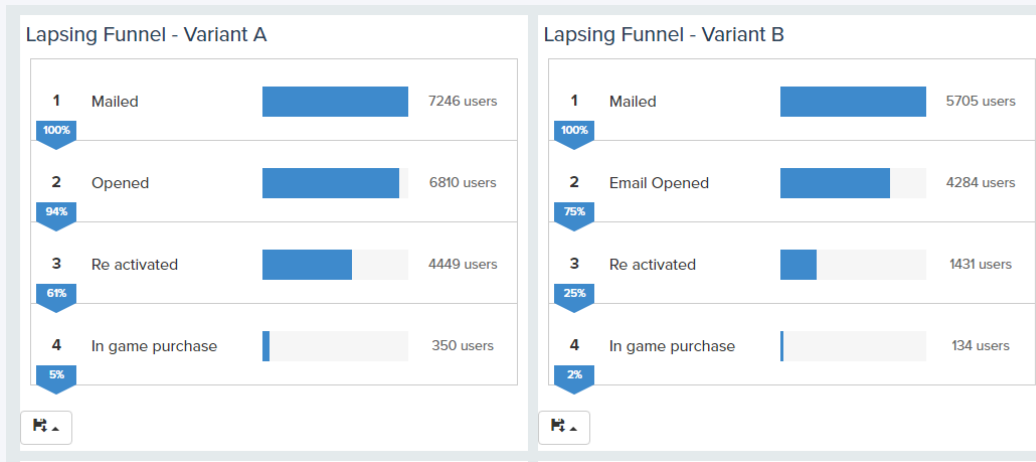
Lapsing Funnel - Variant A

1 Mailed 7246 users
100%
2 Opened 6810 users
94%
3 Re activated 4449 users
61%
4 In game purchase 350 users
5%

Lapsing Funnel - Variant B

1 Mailed 5705 users
100%
2 Email Opened 4284 users
75%
3 Re activated 1431 users
25%
4 In game purchase 134 users
2%